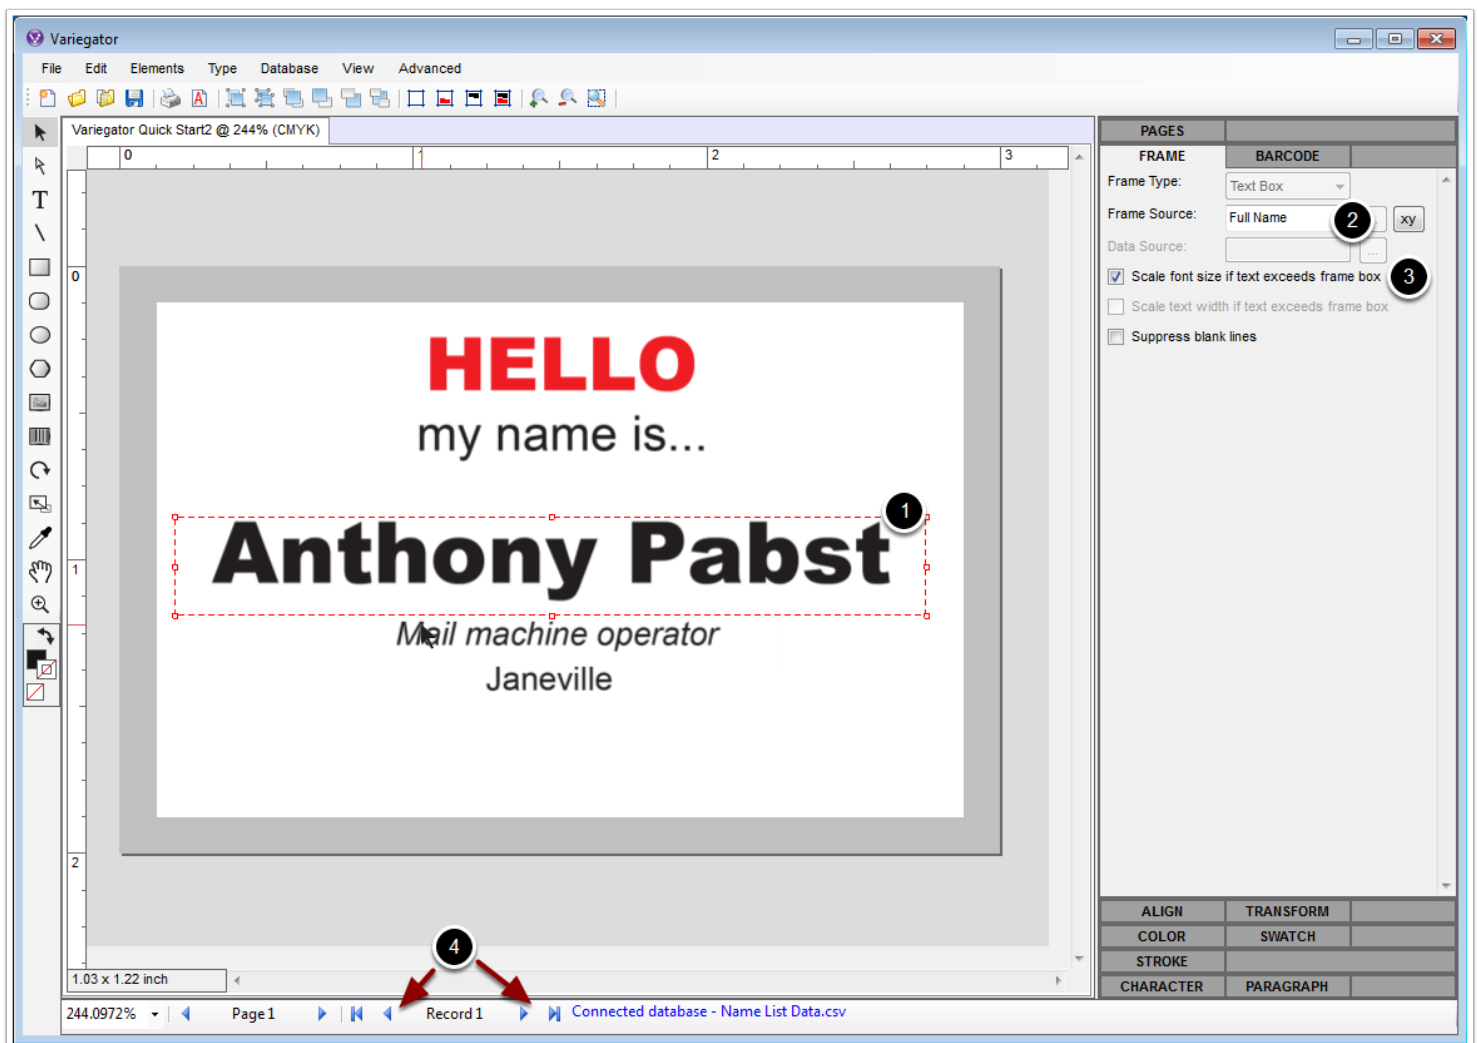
Variegator

File Edit Elements Type Database View Advanced

Variegator Quick Start2 @ 244% (CMYK)

0 1 2 3

0

1

2

HELLO

my name is...

Anthony Pabst

Mail machine operator

Janeville

1

PAGES

FRAME BARCODE

Frame Type: Text Box

Frame Source: Full Name

2

xy

Data Source:

Scale font size if text exceeds frame box

3

Scale text width if text exceeds frame box

Suppress blank lines

ALIGN TRANSFORM

COLOR SWATCH

STROKE

CHARACTER PARAGRAPH

1.03 x 1.22 inch

4

244.0972% Page 1 Record 1 Connected database - Name List Data.csv